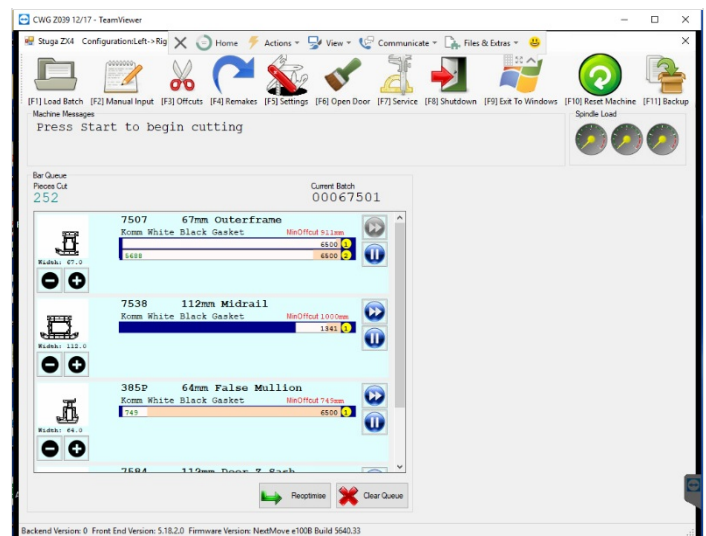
CWG Z039 12/17 - TeamViewer

Stuga ZX4 Configuration:Left->Rig

Home Actions View Communicate Files & Extras

[F1] Load Batch [F2] Manual Input [F3] Offcuts [F4] Remakes [F5] Settings [F6] Open Door [F7] Service [F8] Shutdown [F9] Exit To Windows [F10] Reset Machine [F11] Backup

Machine Messages

Press Start to begin cutting

Spindle Load

Bar Queue

Pieces Cut

252

Current Batch

00067501

7507 67mm Outerframe

Komm White Black Gasket

MinOffcut 911mm

6500 1

5688 6500 2

Width: 67.0

7538 112mm Midrail

Komm White Black Gasket

MinOffcut 1000mm

1341 1

Width: 112.0

385P 64mm False Mullion

Komm White Black Gasket

MinOffcut 749mm

749 6500 1

Width: 64.0

7584 112mm Door Z Sash

Reoptimise

Clear Queue

Backend Version: 0 Front End Version: 5.18.2.0 Firmware Version: NextMove e100B Build 5640.33